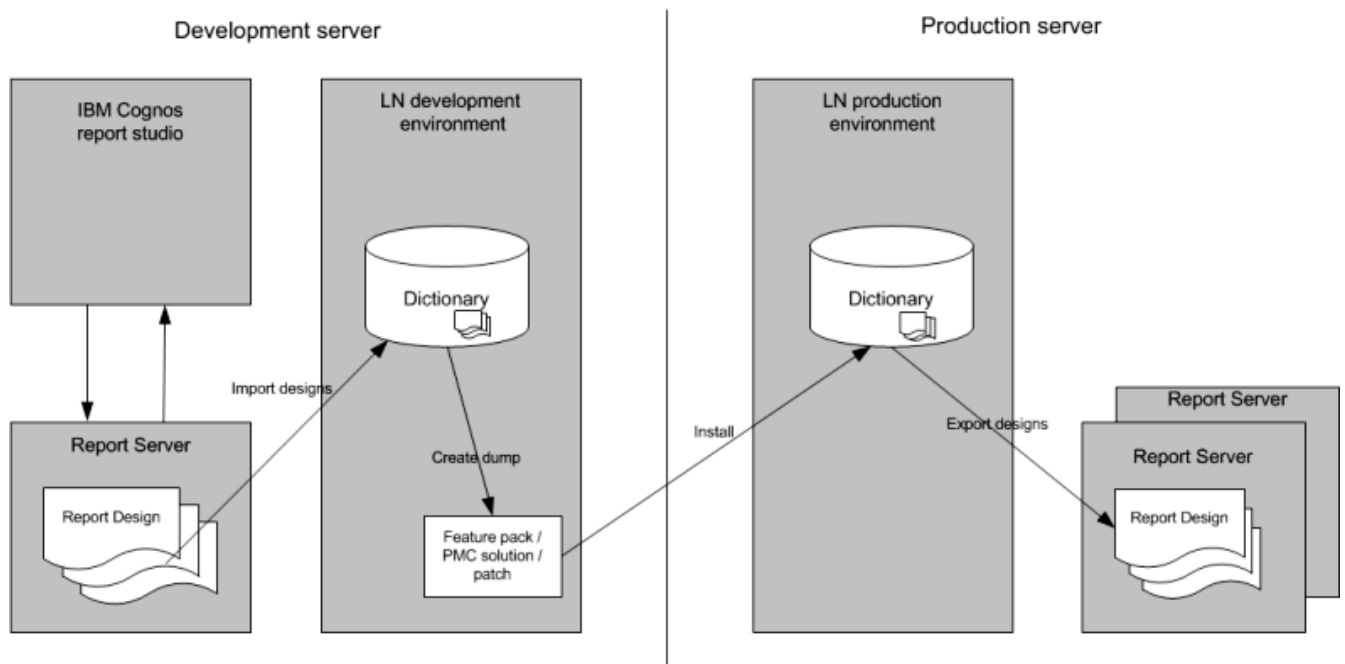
Development server

Production server

IBM Cognos report studio

LN development environment

Dictionary

Import designs

Report Server

Report Design

Create dump

Feature pack / PMC solution / patch

Install

LN production environment

Dictionary

Export designs

Report Server

Report Server

Report Design